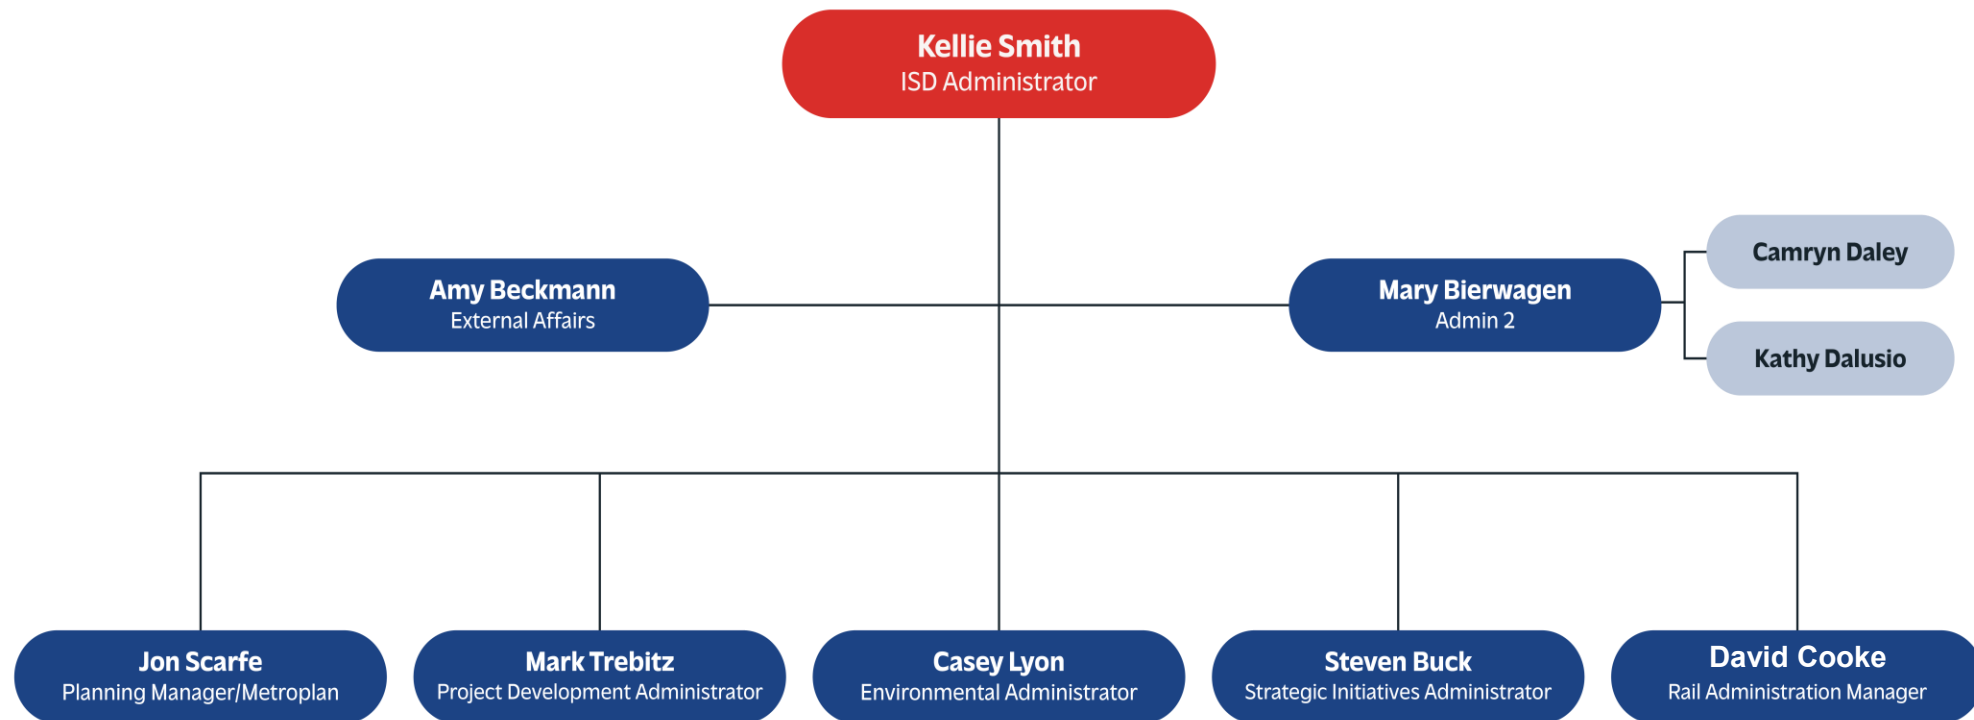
Kellie Smith
ISD Administrator

Amy Beckmann
External Affairs

Mary Bierwagen
Admin 2

Camryn Daley

Kathy Dalusio

Jon Scarfe
Planning Manager/Metroplan

Mark Trebitz
Project Development Administrator

Casey Lyon
Environmental Administrator

Steven Buck
Strategic Initiatives Administrator

David Cooke
Rail Administration Manager